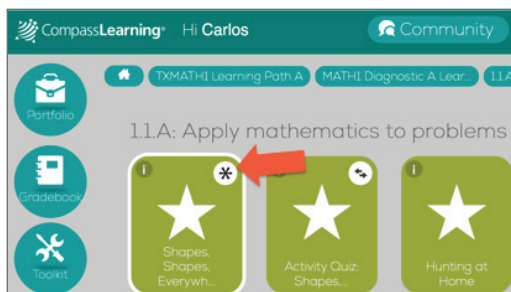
CompassLearning Hi Carlos Community

Portfolio

Gradebook

Toolkit

TXMATH1 Learning Path A MATH1 Diagnostic A Lear... 1.1.A

1.1.A: Apply mathematics to problems

i

Shapes, Shapes, Everywh...

Activity Quiz: Shapes,...

i

Hunting at Home